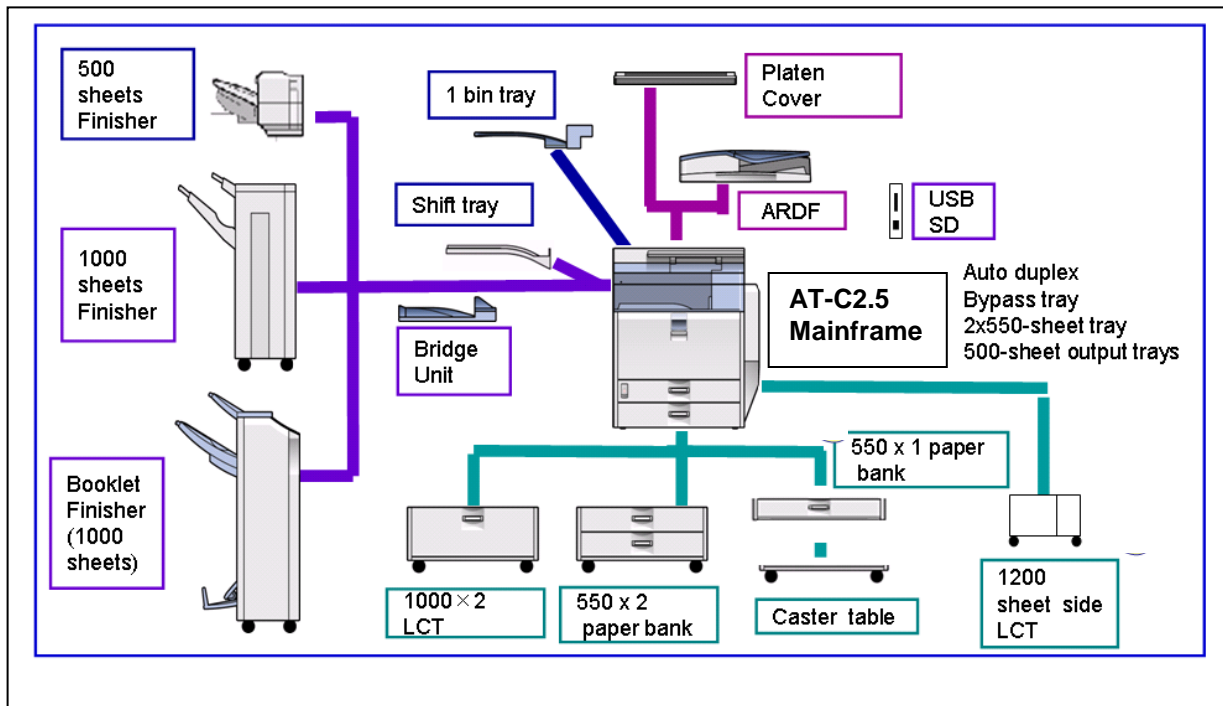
500 sheets Finisher

1 bin tray

Platen Cover

ARDF

USB SD

Shift tray

1000 sheets Finisher

AT-C2.5 Mainframe

Auto duplex
Bypass tray
2x550-sheet tray
500-sheet output trays

Bridge Unit

Booklet Finisher (1000 sheets)

550 x 1 paper bank

1000×2 LCT

550 x 2 paper bank

Caster table

1200 sheet side LCT